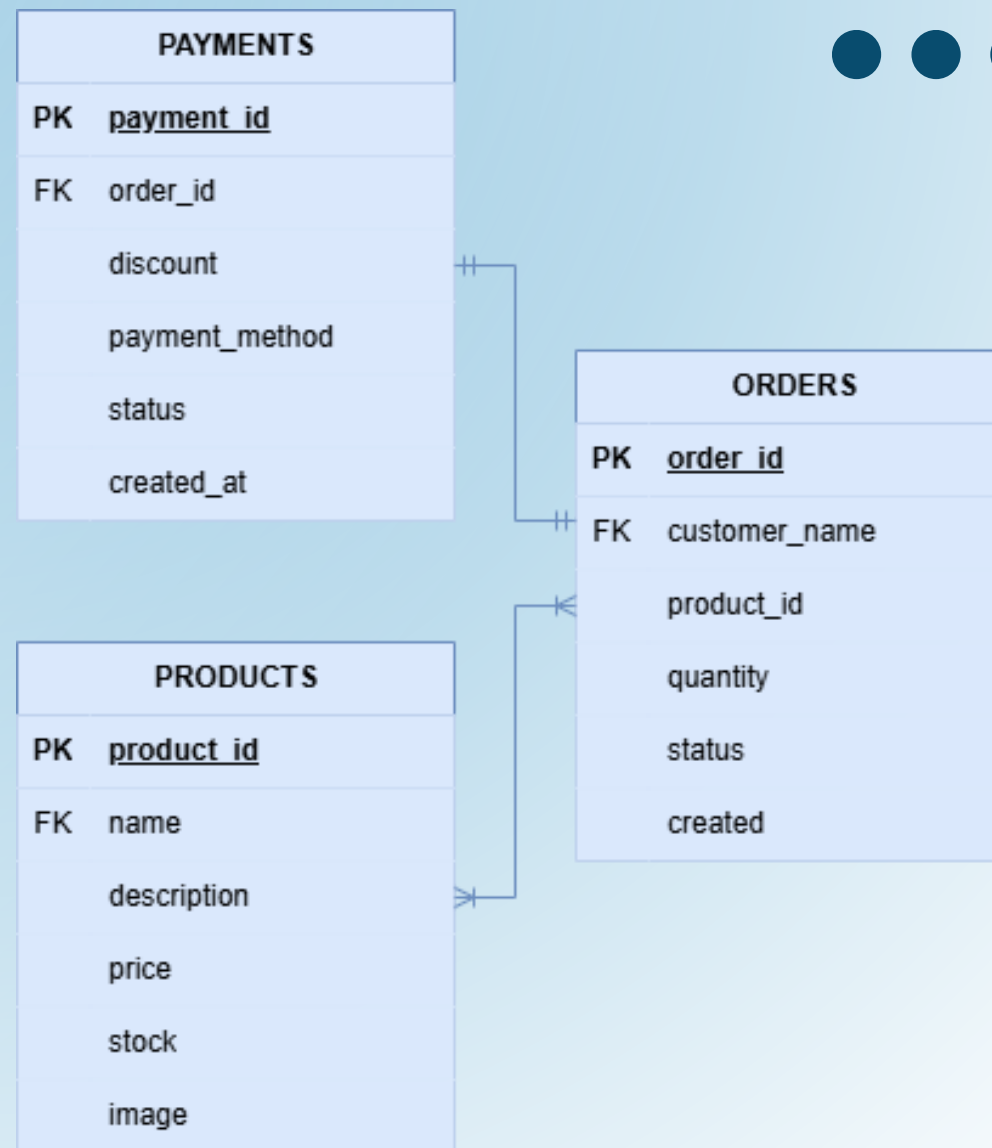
PAYMENTS

| | |
|---|---|
| PK | payment_id |
| FK | order_id |
| | discount |
| | payment_method |
| | status |
| | created_at |

ORDERS

| | |
|---|---|
| PK | order_id |
| FK | customer_name |
| | product_id |
| | quantity |
| | status |
| | created |

PRODUCTS

| | |
|---|---|
| PK | product_id |
| FK | name |
| | description |
| | price |
| | stock |
| | image |